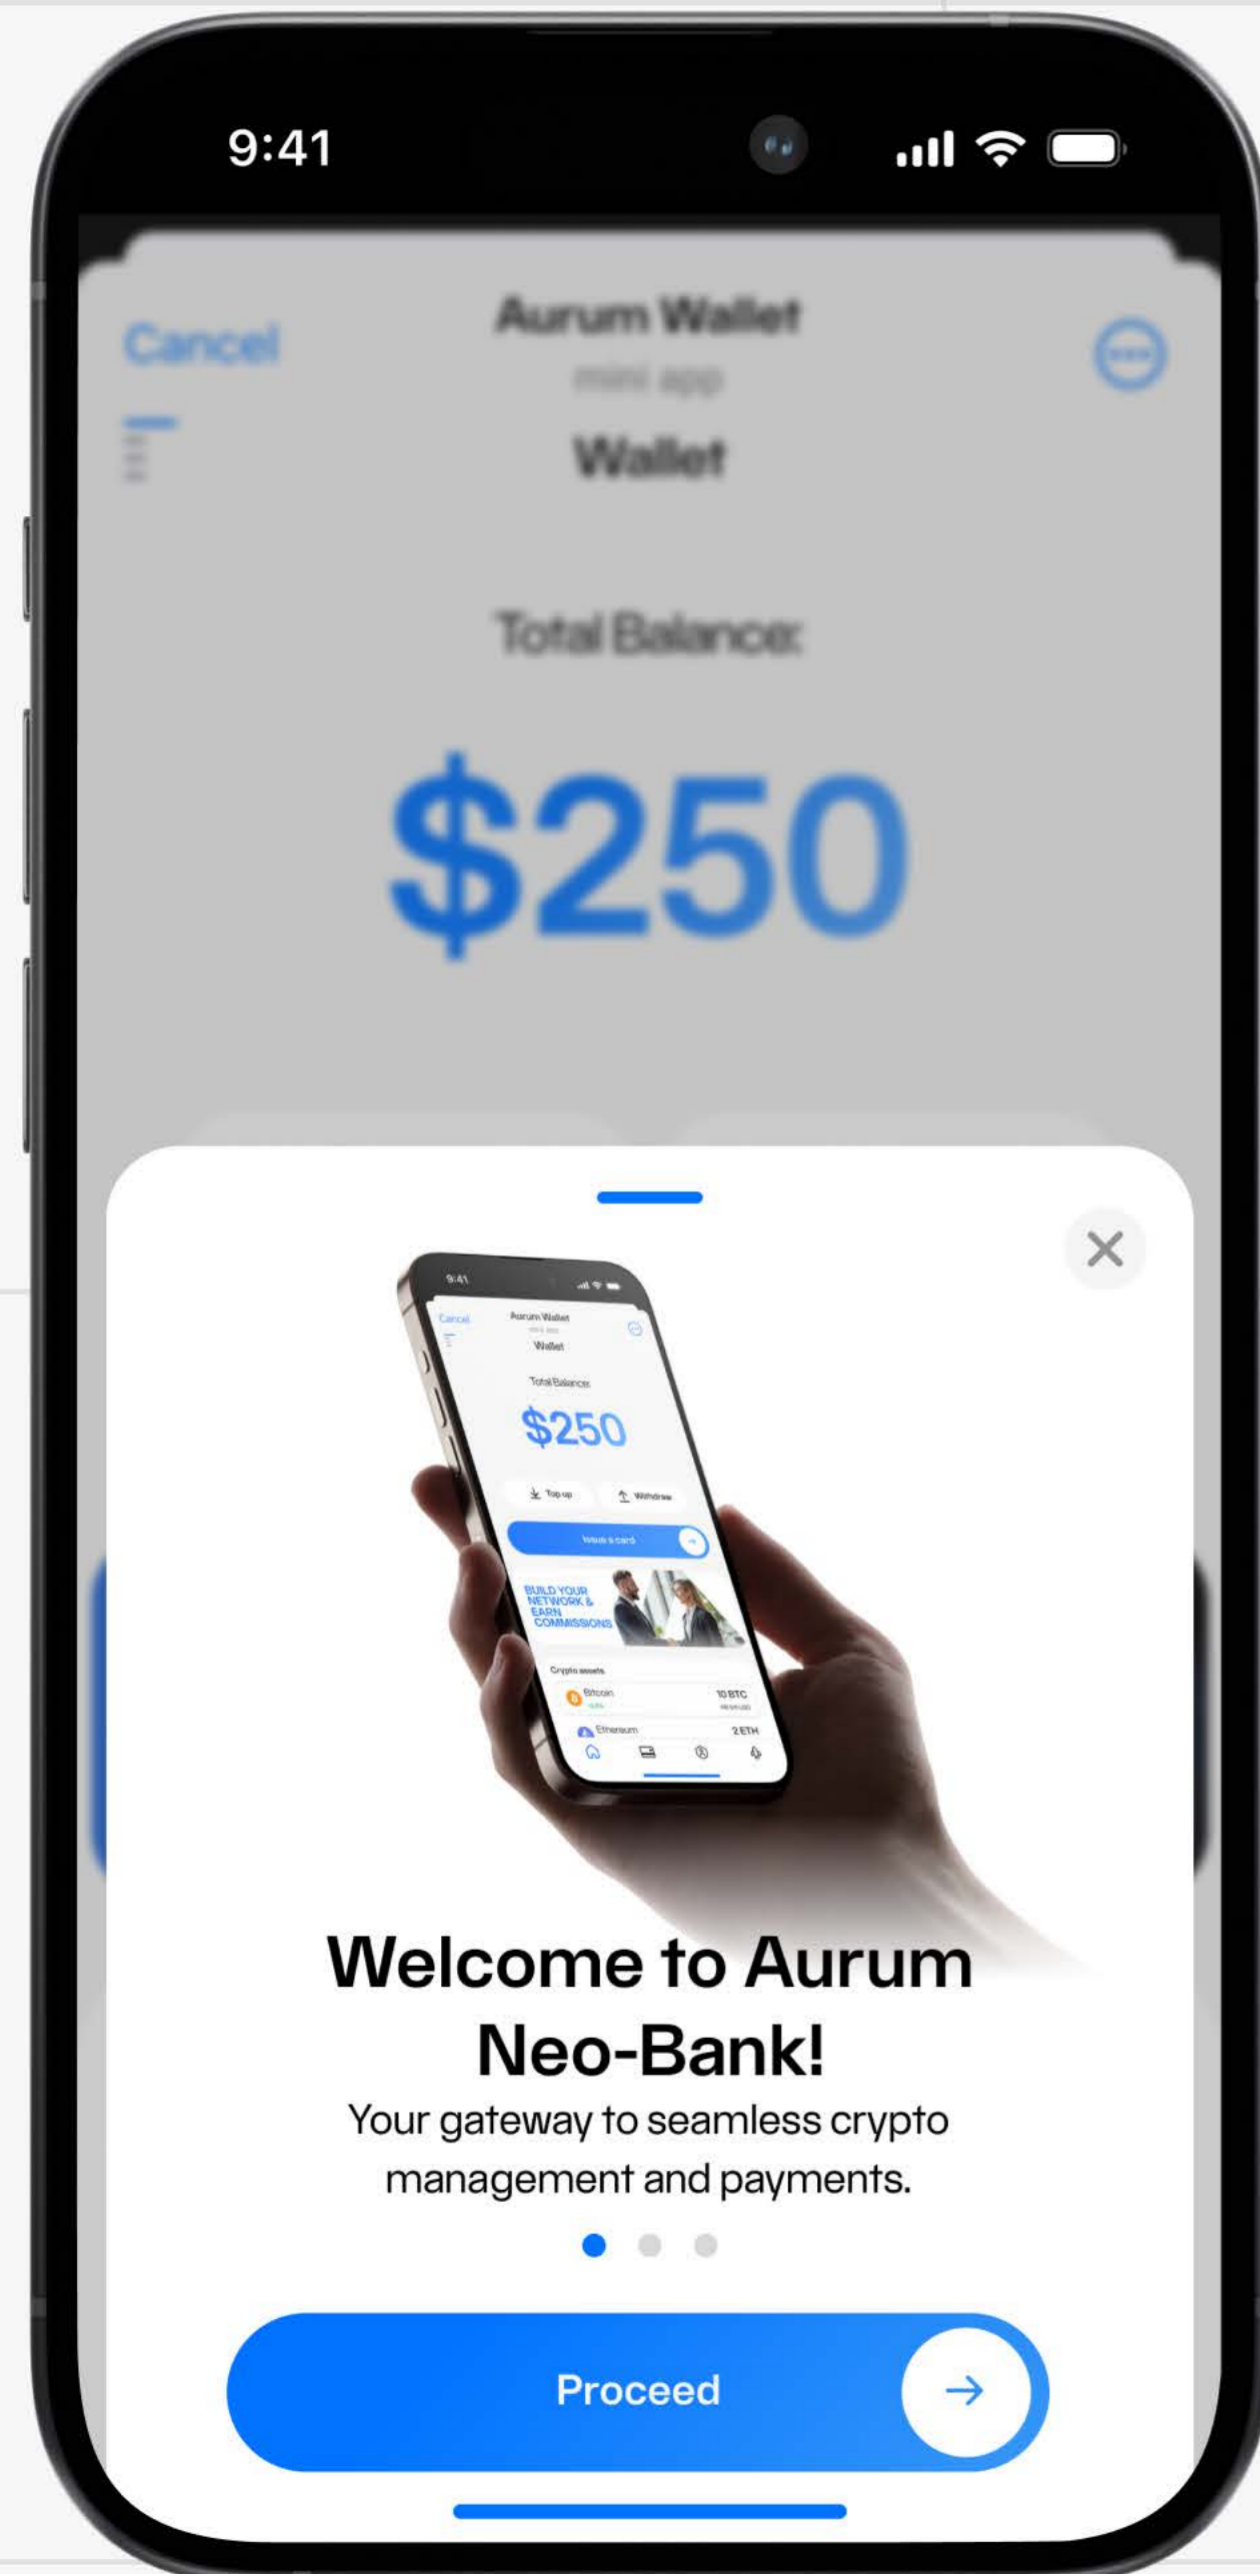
9:41

Cancel

Aurum Wallet

mini app

Wallet

Total Balance:

$250

9:41

Cancel

Aurum Wallet

Wallet

Total Balance:

$250

Top up

Withdraw

Issue a card

BUILD YOUR NETWORK & EARN COMMISSIONS

Crypto assets

Bitcoin

10 BTC

Ethereum

2 ETH

Welcome to Aurum Neo-Bank!

Your gateway to seamless crypto management and payments.

Proceed